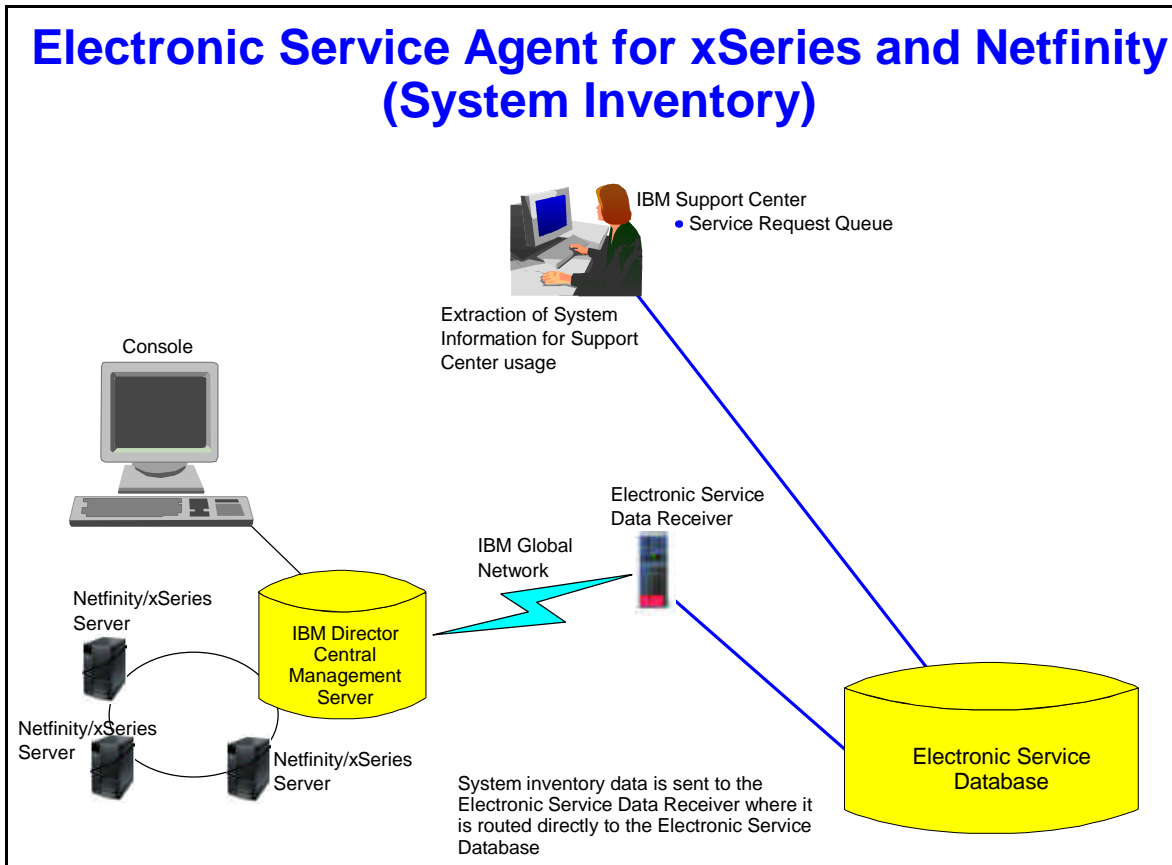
Electronic Service Agent for xSeries and Netfinity (System Inventory)

IBM Support Center
• Service Request Queue

Extraction of System Information for Support Center usage

Console

Electronic Service Data Receiver

IBM Global Network

Netfinity/xSeries Server

IBM Director Central Management Server

Netfinity/xSeries Server

Netfinity/xSeries Server

Electronic Service Database

System inventory data is sent to the Electronic Service Data Receiver where it is routed directly to the Electronic Service Database